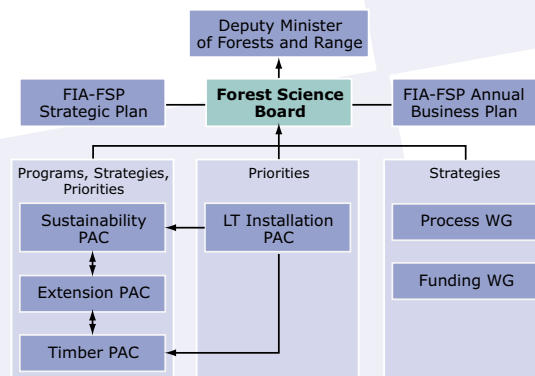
Deputy Minister of Forests and Range

FIA-FSP Strategic Plan

Forest Science Board

FIA-FSP Annual Business Plan

Programs, Strategies, Priorities

Sustainability PAC

Extension PAC

Timber PAC

Priorities

LT Installation PAC

Strategies

Process WG

Funding WG